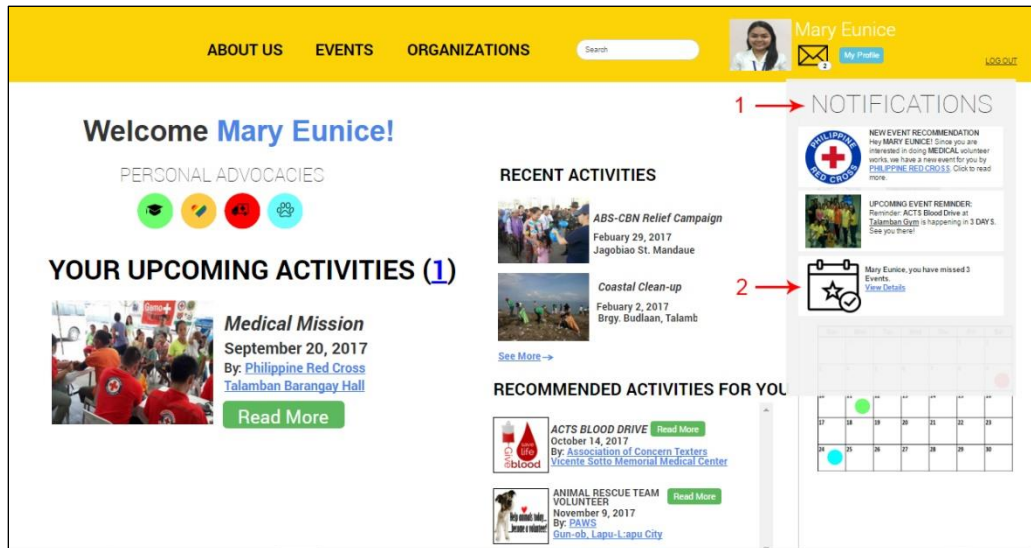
ABOUT US EVENTS ORGANIZATIONS Search

Mary Eunice

2 My Profile LOG OUT

1 NOTIFICATIONS

PHILIPPINE RED CROSS

NEW EVENT RECOMMENDATION
Hey MARY EUNICE! Since you are interested in doing MEDICAL volunteer works, we have a new event for you by PHILIPPINE RED CROSS. Click to read more.

UPCOMING EVENT REMINDER:
Reminder: ACTS Blood Drive at Talamban Gym is happening in 3 DAYS. See you there!

2 Mary Eunice, you have missed 3 Events.
View Details

Welcome Mary Eunice!

PERSONAL ADVOCACIES

YOUR UPCOMING ACTIVITIES (1)

Medical Mission
September 20, 2017
By: Philippine Red Cross
Talamban Barangay Hall
Read More

RECENT ACTIVITIES

ABS-CBN Relief Campaign
Febuary 29, 2017
Jagobiao St. Mandaue

Coastal Clean-up
Febuary 2, 2017
Brgy. Budlaan, Talamb

See More

RECOMMENDED ACTIVITIES FOR YOU

Give life Give blood

ACTS BLOOD DRIVE Read More
October 14, 2017
By: Association of Concern Texters
Vicente Sotto Memorial Medical Center

ANIMAL RESCUE TEAM VOLUNTEER Read More
November 9, 2017
By: PAWS
Gun-ob, Lapu-L:apu City

17 18 19 20 21 22 23
24 25 26 27 28 29 30